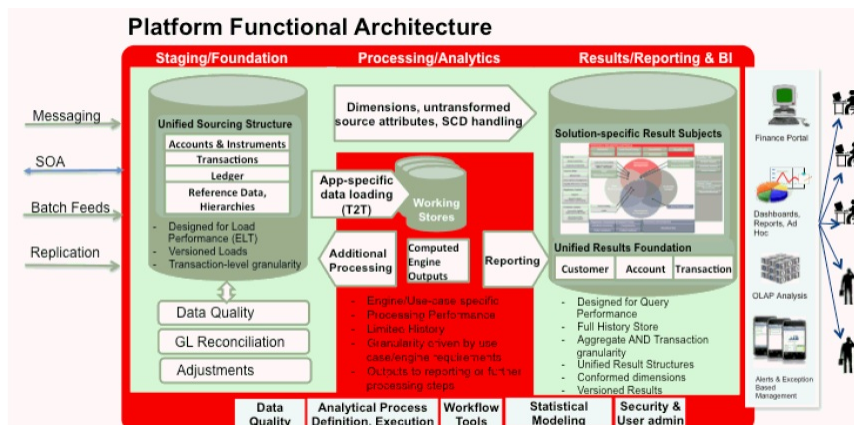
Platform Functional Architecture

Staging/Foundation

Processing/Analytics

Results/Reporting & BI

Messaging

SOA

Batch Feeds

Replication

Unified Sourcing Structure

Accounts & Instruments

Transactions

Ledger

Reference Data, Hierarchies

- Designed for Load Performance (ELT)
- Versioned Loads
- Transaction-level granularity

Data Quality

GL Reconciliation

Adjustments

Dimensions, untransformed source attributes, SCD handling

App-specific data loading (T2T)

Working Stores

Additional Processing

Computed Engine Outputs

Reporting

- Engine/Use-case specific
- Processing Performance
- Limited History
- Granularity driven by use case/engine requirements
- Outputs to reporting or further processing steps

Solution-specific Result Subjects

Unified Results Foundation

Customer

Account

Transaction

- Designed for Query Performance
- Full History Store
- Aggregate AND Transaction granularity
- Unified Result Structures
- Conformed dimensions
- Versioned Results

Finance Portal

Dashboards, Reports, Ad Hoc

OLAP Analysis

Alerts & Exception Based Management

Data Quality

Analytical Process Definition, Execution

Workflow Tools

Statistical Modeling

Security & User admin